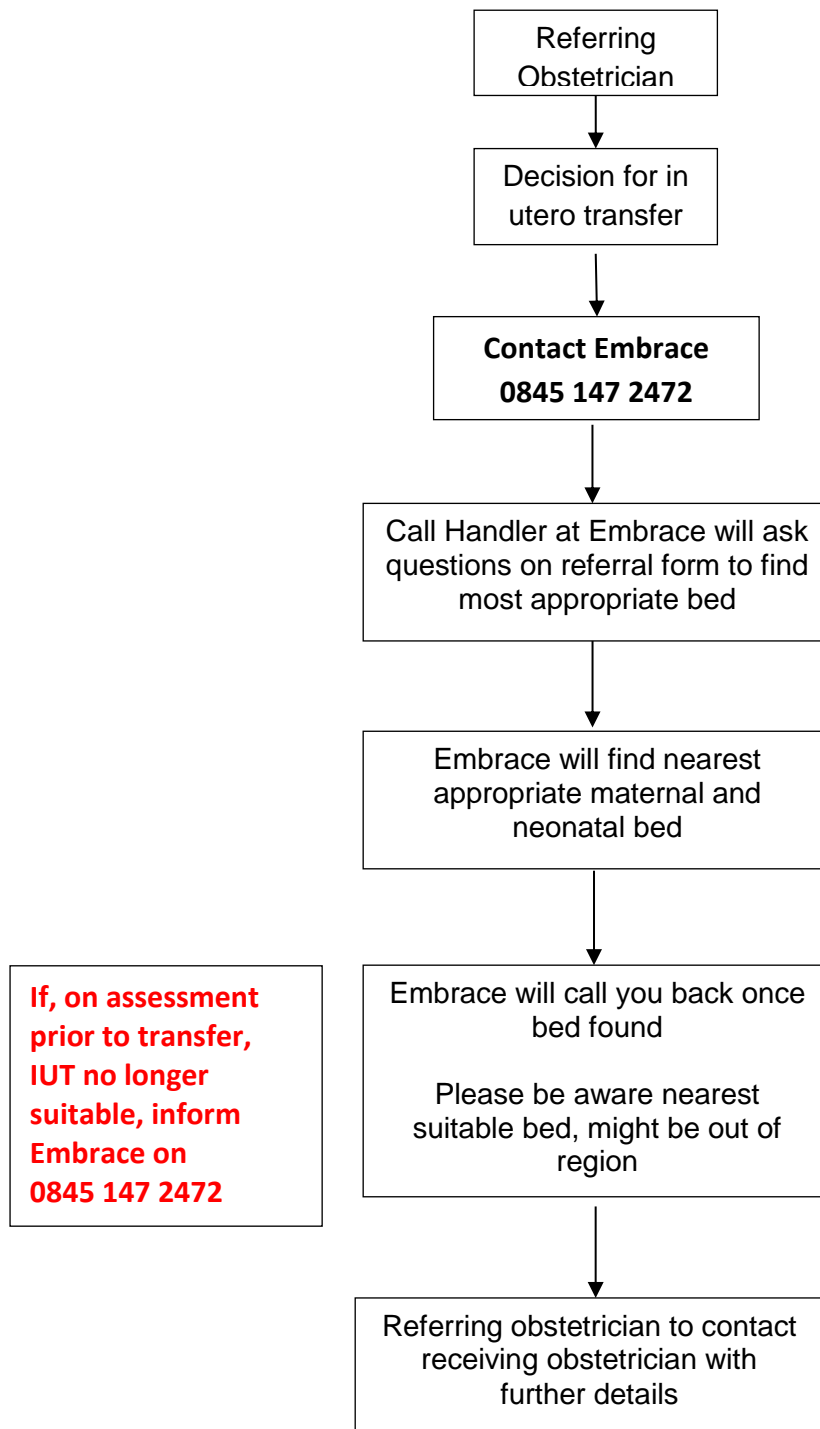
Referring Obstetrician

Decision for in utero transfer

**Contact Embrace 0845 147 2472**

Call Handler at Embrace will ask questions on referral form to find most appropriate bed

Embrace will find nearest appropriate maternal and neonatal bed

**If, on assessment prior to transfer, IUT no longer suitable, inform Embrace on 0845 147 2472**

Embrace will call you back once bed found

Please be aware nearest suitable bed, might be out of region

Referring obstetrician to contact receiving obstetrician with further details